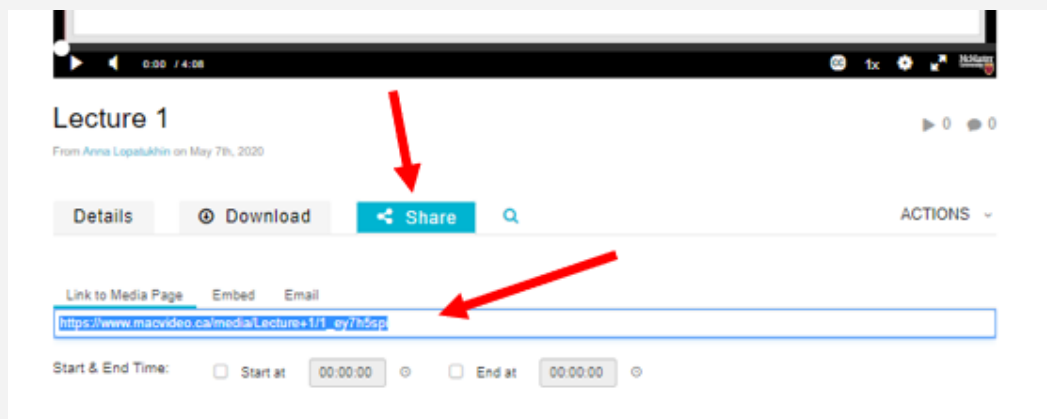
0:00 / 4:08

1x

McMaster University

Lecture 1

From Anna Lopatukhin on May 7th, 2020

0 0

Details

Download

Share

ACTIONS

Link to Media Page

Embed

Email

https://www.macvideo.ca/media/Lecture+1/1_ey7h5spi

Start & End Time:

Start at

00:00:00

End at

00:00:00